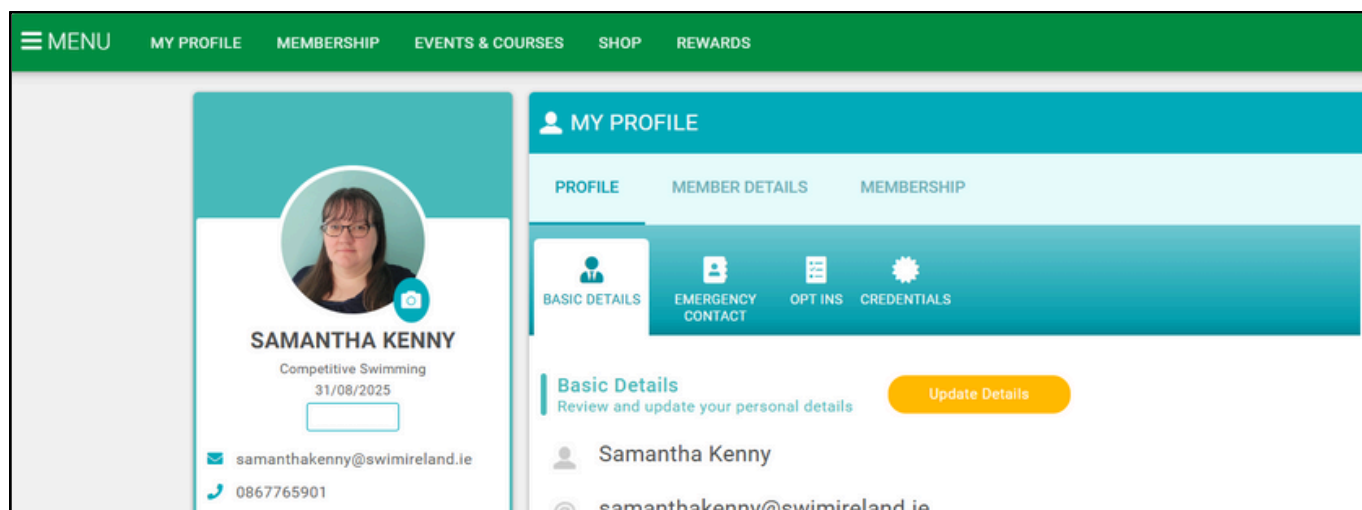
MENU MY PROFILE MEMBERSHIP EVENTS & COURSES SHOP REWARDS

SAMANTHA KENNY
Competitive Swimming
31/08/2025

samanthakenny@swimireland.ie
0867765901

MY PROFILE

PROFILE MEMBER DETAILS MEMBERSHIP

BASIC DETAILS EMERGENCY CONTACT OPT INS CREDENTIALS

Basic Details
Review and update your personal details

Update Details

Samantha Kenny

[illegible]